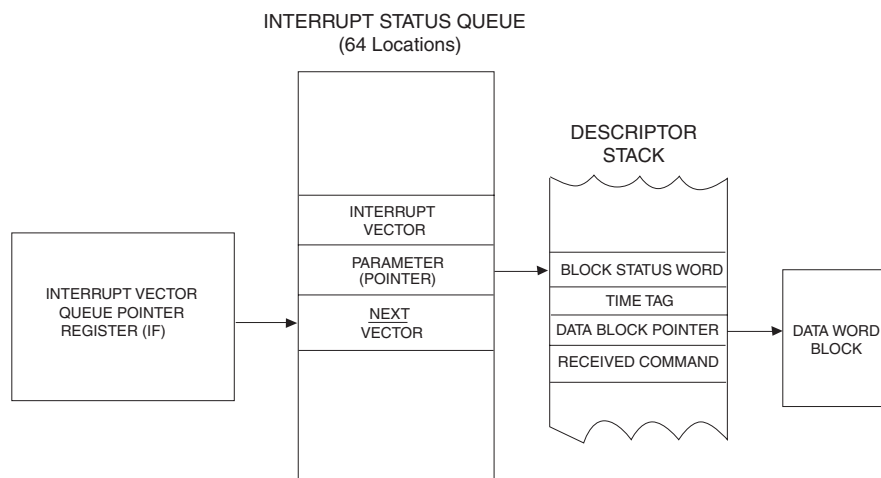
INTERRUPT STATUS QUEUE
(64 Locations)

INTERRUPT VECTOR QUEUE POINTER REGISTER (IF)

INTERRUPT VECTOR

PARAMETER (POINTER)

NEXT VECTOR

DESCRIPTOR STACK

BLOCK STATUS WORD

TIME TAG

DATA BLOCK POINTER

RECEIVED COMMAND

DATA WORD BLOCK